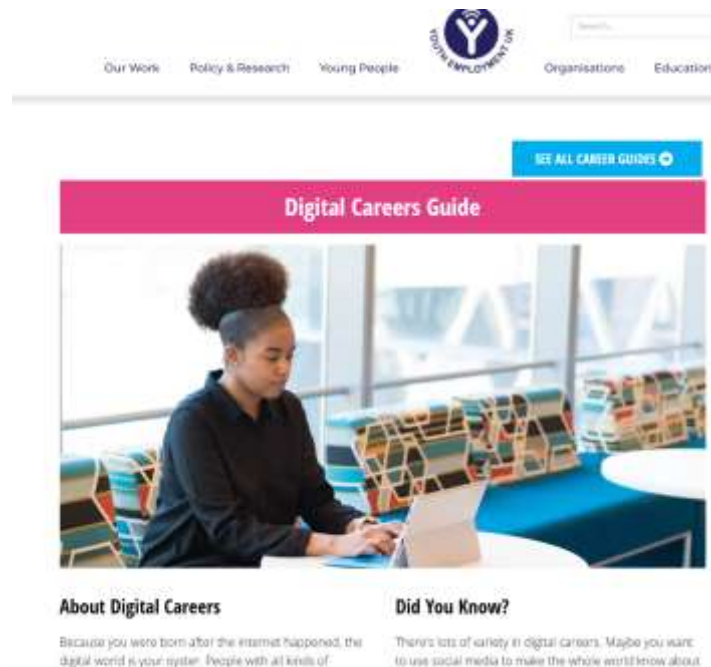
YOUTH EMPLOYMENT UK

Search...

Our Work
Policy & Research
Young People
Organisations
Education

SEE ALL CAREER GUIDES

Digital Careers Guide

About Digital Careers

Because you were born after the internet happened, the digital world is your oyster. People with all kinds of

Did You Know?

There's lots of variety in digital careers. Maybe you want to use social media to make the whole world know about